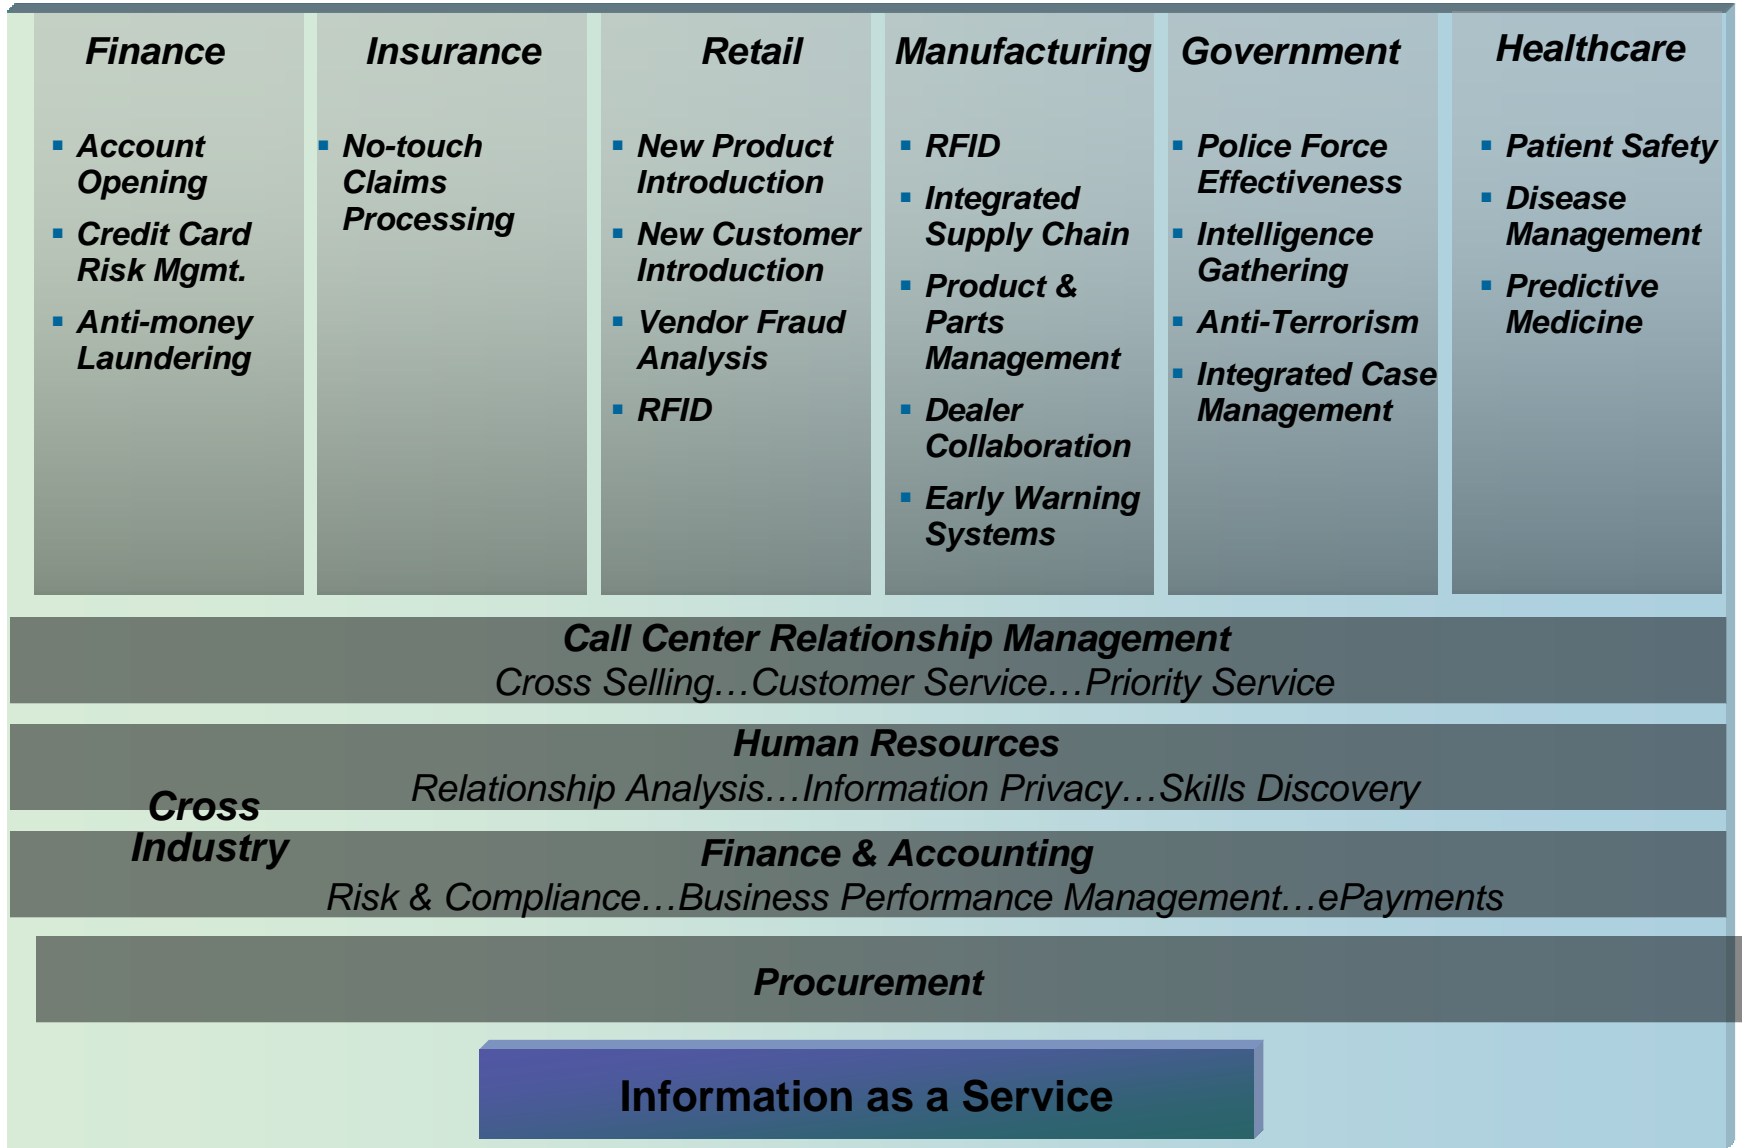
Finance

- Account Opening
- Credit Card Risk Mgmt.
- Anti-money Laundering

Insurance

- No-touch Claims Processing

Retail

- New Product Introduction
- New Customer Introduction
- Vendor Fraud Analysis
- RFID

Manufacturing

- RFID
- Integrated Supply Chain
- Product & Parts Management
- Dealer Collaboration
- Early Warning Systems

Government

- Police Force Effectiveness
- Intelligence Gathering
- Anti-Terrorism
- Integrated Case Management

Healthcare

- Patient Safety
- Disease Management
- Predictive Medicine

Call Center Relationship Management
Cross Selling…Customer Service…Priority Service

Human Resources
Relationship Analysis…Information Privacy…Skills Discovery

Cross Industry

Finance & Accounting
Risk & Compliance…Business Performance Management…ePayments

Procurement

Information as a Service